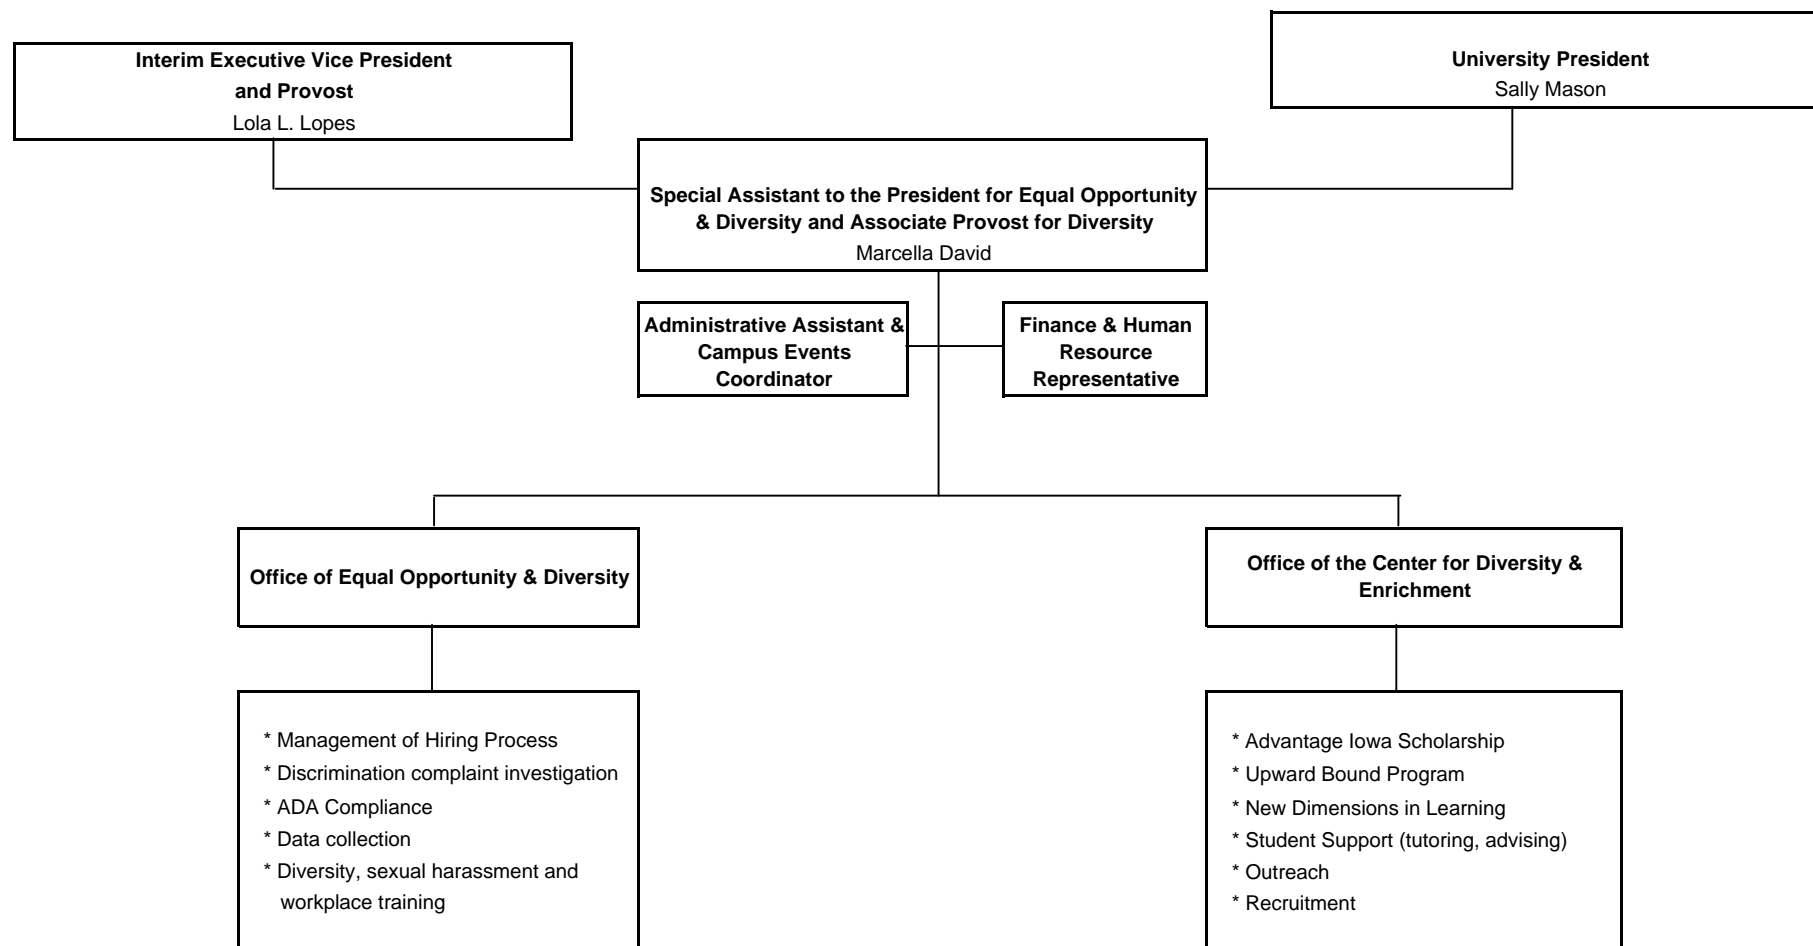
Interim Executive Vice President and Provost
Lola L. Lopes

University President
Sally Mason

Special Assistant to the President for Equal Opportunity & Diversity and Associate Provost for Diversity
Marcella David

Administrative Assistant & Campus Events Coordinator

Finance & Human Resource Representative

Office of Equal Opportunity & Diversity

Office of the Center for Diversity & Enrichment

* Management of Hiring Process
* Discrimination complaint investigation
* ADA Compliance
* Data collection
* Diversity, sexual harassment and workplace training

* Advantage Iowa Scholarship
* Upward Bound Program
* New Dimensions in Learning
* Student Support (tutoring, advising)
* Outreach
* Recruitment